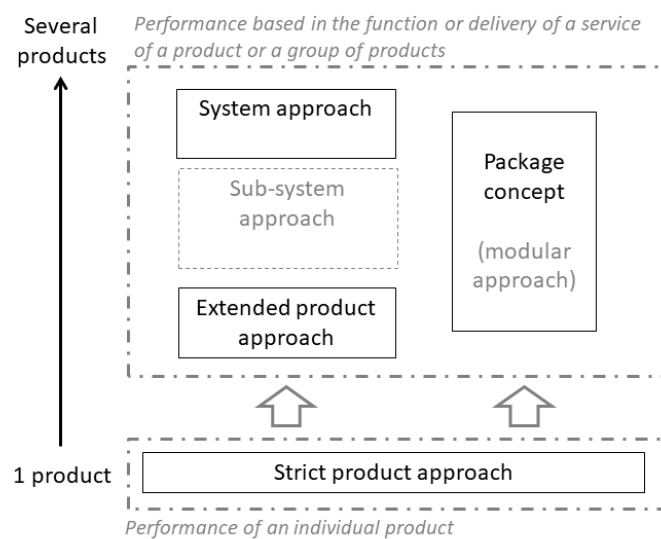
Several products

Performance based in the function or delivery of a service of a product or a group of products

System approach

Sub-system approach

Extended product approach

Package concept

(modular approach)

1 product

Strict product approach

Performance of an individual product